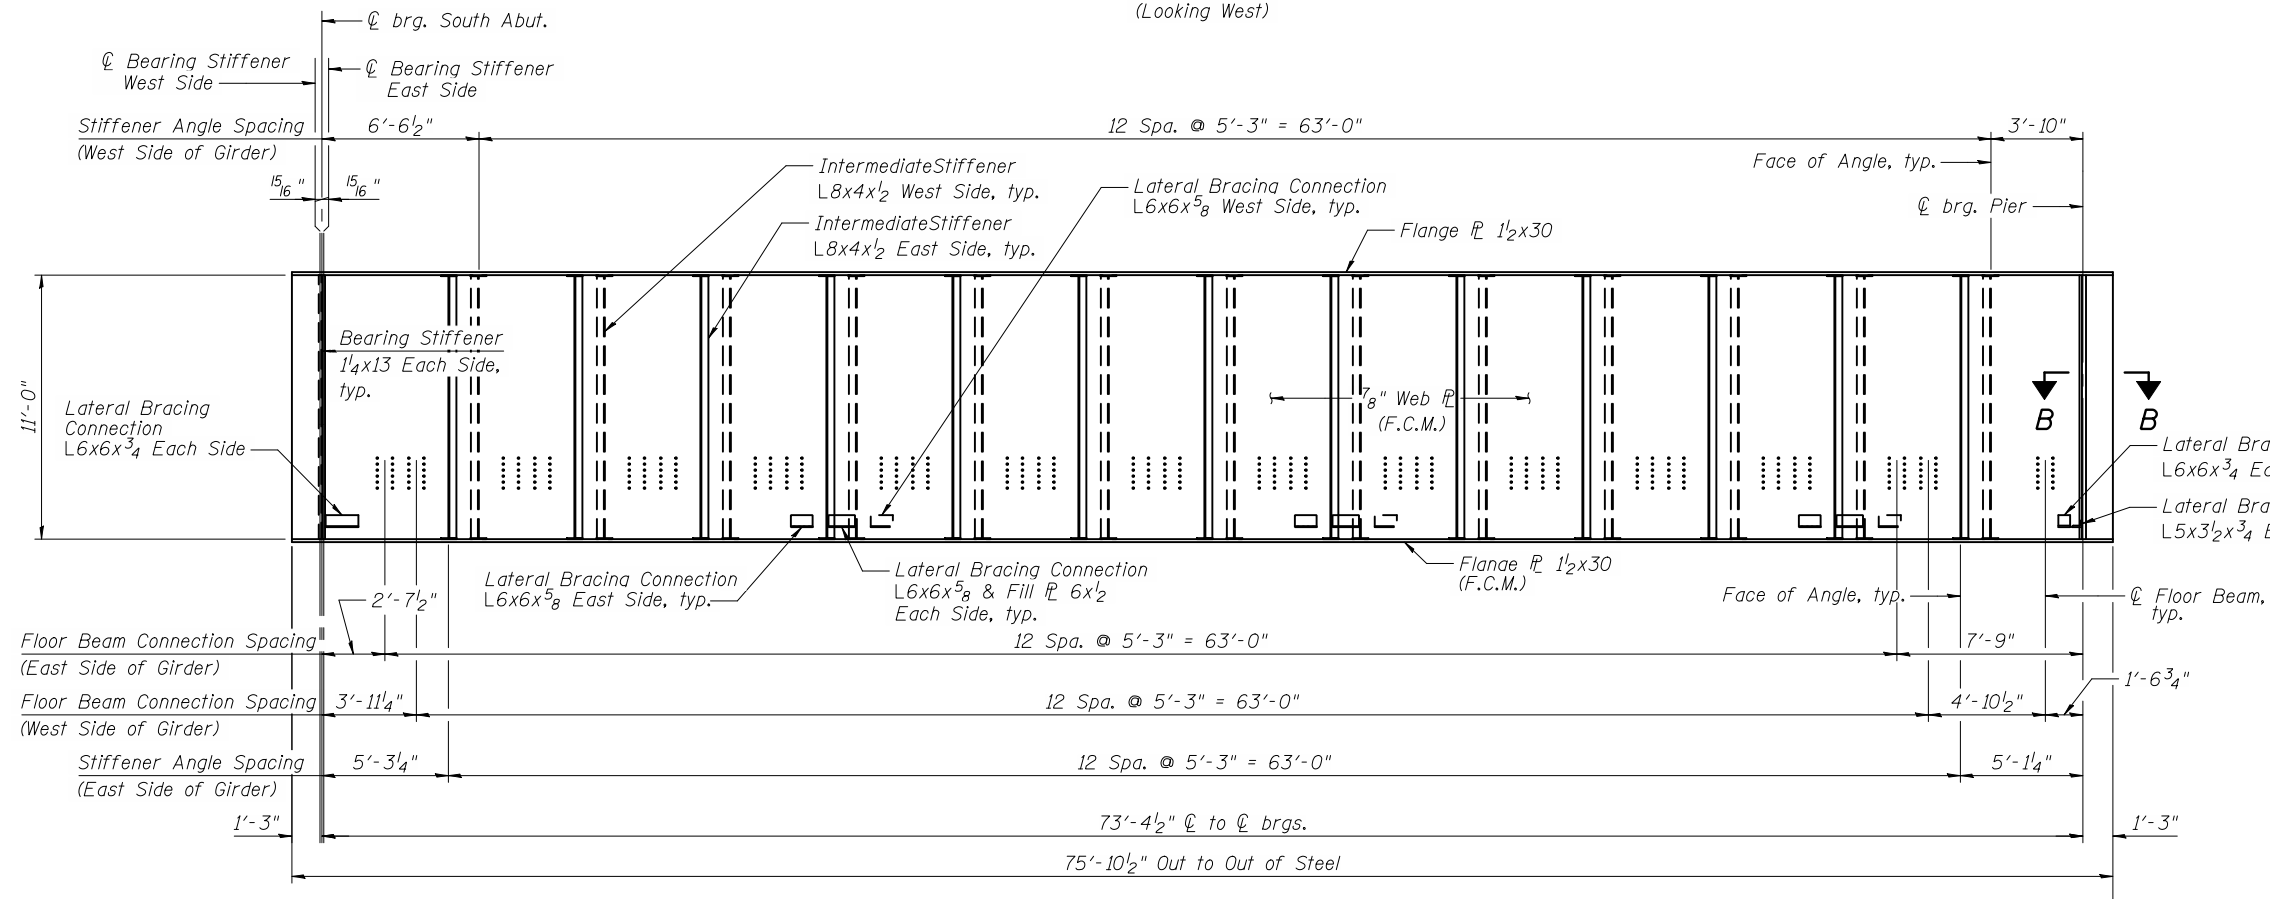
(Looking West)

℄ brg. South Abut.

℄ Bearing Stiffener West Side

℄ Bearing Stiffener East Side

Stiffener Angle Spacing (West Side of Girder)

6'-6$\frac{1}{2}$"

12 Spa. @ 5'-3" = 63'-0"

3'-10"

Face of Angle, typ.

$\frac{15}{16}$"

$\frac{15}{16}$"

IntermediateStiffener L8x4x$\frac{1}{2}$ West Side, typ.

IntermediateStiffener L8x4x$\frac{1}{2}$ East Side, typ.

Lateral Bracing Connection L6x6x$\frac{5}{8}$ West Side, typ.

℄ brg. Pier

Flange ℙ 1$\frac{1}{2}$x30

11'-0"

Bearing Stiffener 1$\frac{1}{4}$x13 Each Side, typ.

Lateral Bracing Connection L6x6x$\frac{3}{4}$ Each Side

$\frac{7}{8}$" Web ℙ (F.C.M.)

B

B

Lateral Bra L6x6x$\frac{3}{4}$ Ea

Lateral Bra L5x3$\frac{1}{2}$x$\frac{3}{4}$ E

Lateral Bracing Connection L6x6x$\frac{5}{8}$ East Side, typ.

Lateral Bracing Connection L6x6x$\frac{5}{8}$ & Fill ℙ 6x$\frac{1}{2}$ Each Side, typ.

Flange ℙ 1$\frac{1}{2}$x30 (F.C.M.)

Face of Angle, typ.

℄ Floor Beam, typ.

2'-7$\frac{1}{2}$"

Floor Beam Connection Spacing (East Side of Girder)

12 Spa. @ 5'-3" = 63'-0"

7'-9"

1'-6$\frac{3}{4}$"

Floor Beam Connection Spacing (West Side of Girder)

3'-11$\frac{1}{4}$"

12 Spa. @ 5'-3" = 63'-0"

4'-10$\frac{1}{2}$"

Stiffener Angle Spacing (East Side of Girder)

5'-3$\frac{1}{4}$"

12 Spa. @ 5'-3" = 63'-0"

5'-1$\frac{1}{4}$"

1'-3"

73'-4$\frac{1}{2}$" ℄ to ℄ brgs.

1'-3"

75'-10$\frac{1}{2}$" Out to Out of Steel